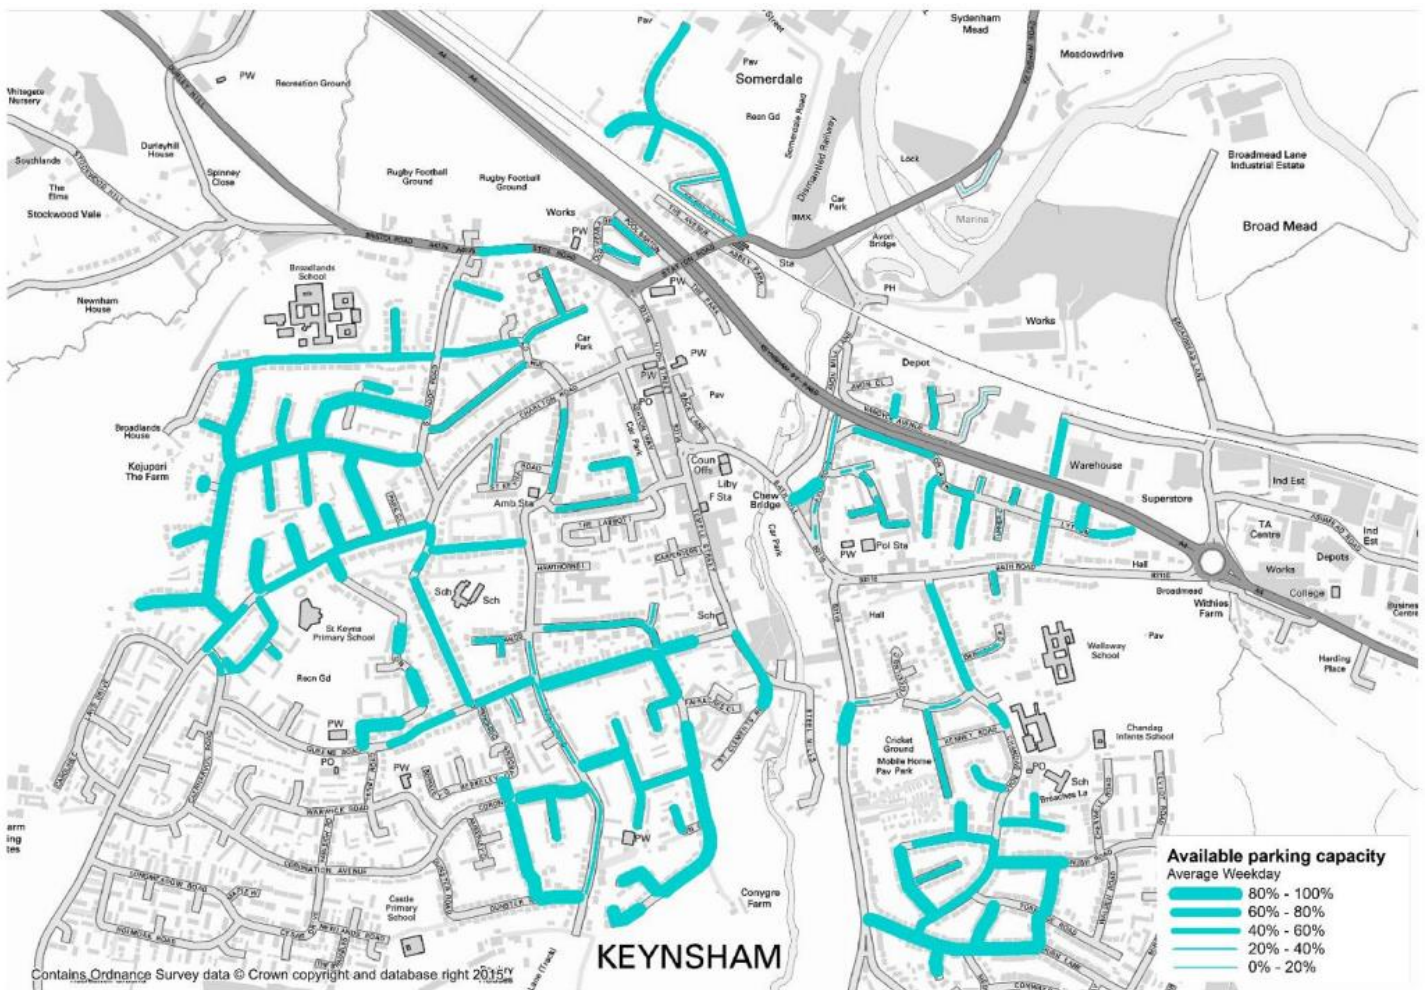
Pav
Sydenham Mead
Meadowdrive
Somerdale
Recn Gd
PW
Recreation Ground
Whitegate Nursery
Durleyhill House
Southlands
The Elms
Stockwood Vale
Spinney Close
Rugby Football Ground
Rugby Football Ground
Works
PW
Lock
Marina
Broadmead Lane Industrial Estate
Broad Mead
Car Park
BMX
Avon Bridge
Sta
PH
Broadlands School
Newnham House
PW
Car Park
PW
Works
Depot
Pav
PW
PO
Broadlands House
Kejupari The Farm
Car Park
Coun Offs
Liby
F Sta
Amb Sta
Chew Bridge
Warehouse
Ind Est
Superstore
TA Centre
Ind Est
Depots
Works
College
Business Centre
PW
Pol Sta
Hall
Broadmead
Withies Farm
Sch
Sch
Sch
St Keyna Primary School
Hall
Pav
Wellsway School
Harding Place
Recn Gd
PW
Cricket Ground
Mobile Home Park
Pav
Chandag Infants School
PO
PW
PO
Sch
Broadmead La
PW
Castle Primary School
Conygre Farm
Available parking capacity
Average Weekday
80% - 100%
60% - 80%
40% - 60%
20% - 40%
0% - 20%
KEYNSHAM
Contains Ordnance Survey data © Crown copyright and database right 2015